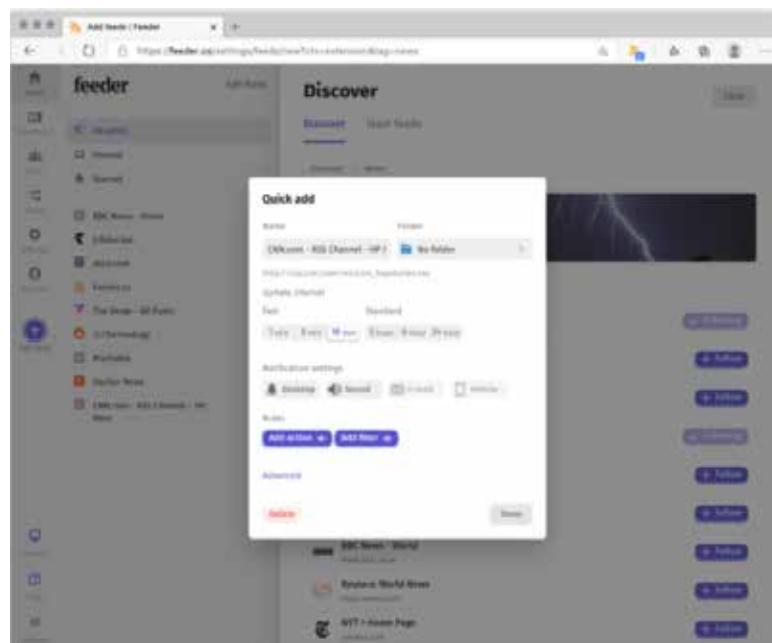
Add feeds | Feeder

https://feeder.co/settings/feeds/new?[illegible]

feeder

Edit feeds

Discover

Discover

Import feeds

BBC News - World

Lifehacker

Feeder.co

The Verge - All Posts

Techmeme

Hacker News

CNN.com - RSS Channel - HP Hero

Quick add

Name

Folder

CNN.com - RSS Channel - HP I

No folder

Update interval

Fast

Standard

Notification settings

Desktop

Sound

Email

Website

Rules

Add action

Add filter

Advanced

Delete

Done

BBC News - World

Reuters: World News

NYT > Home Page

Follow

Follow

Follow

Follow

Follow

Follow